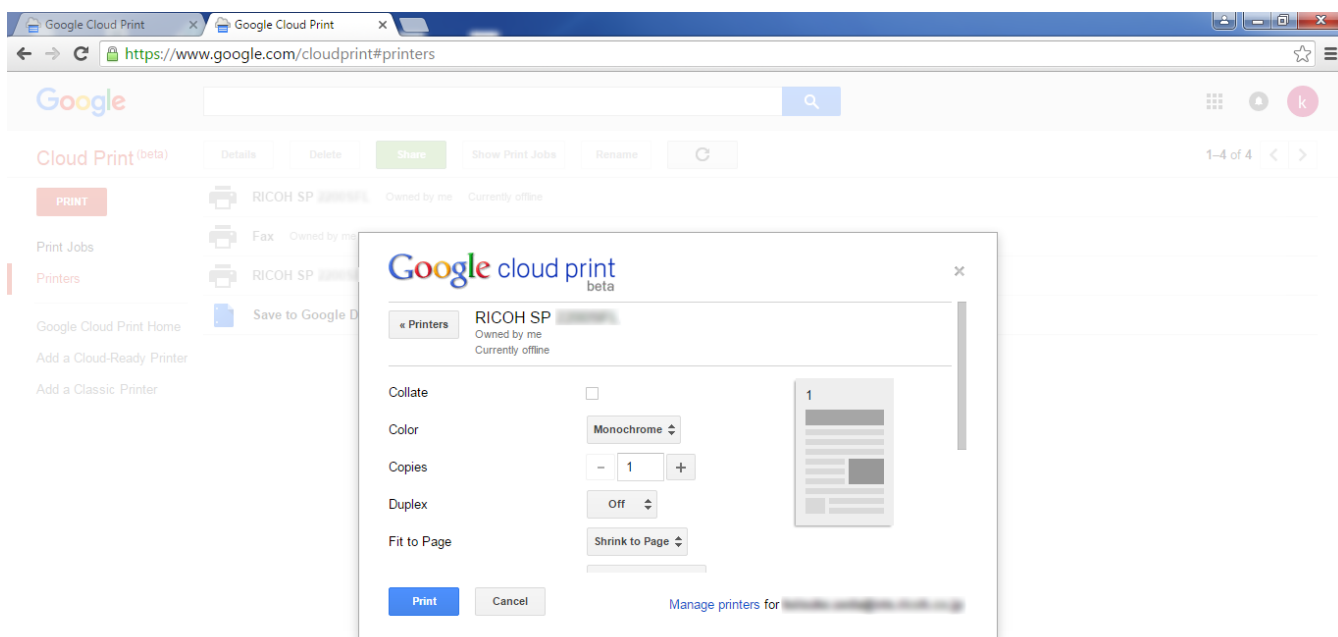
Google Cloud Print ×
Google Cloud Print ×

https://www.google.com/cloudprint#printers

Google

k

Cloud Print (beta)

Details Delete Share Show Print Jobs Rename

1–4 of 4

PRINT

RICOH SP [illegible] Owned by me Currently offline

Fax Owned by me

RICOH SP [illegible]

Save to Google D

Print Jobs
Printers

Google Cloud Print Home
Add a Cloud-Ready Printer
Add a Classic Printer

Google cloud print beta

×

« Printers

RICOH SP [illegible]
Owned by me
Currently offline

Collate

Color Monochrome

Copies – 1 +

Duplex Off

Fit to Page Shrink to Page

1

Print Cancel

Manage printers for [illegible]